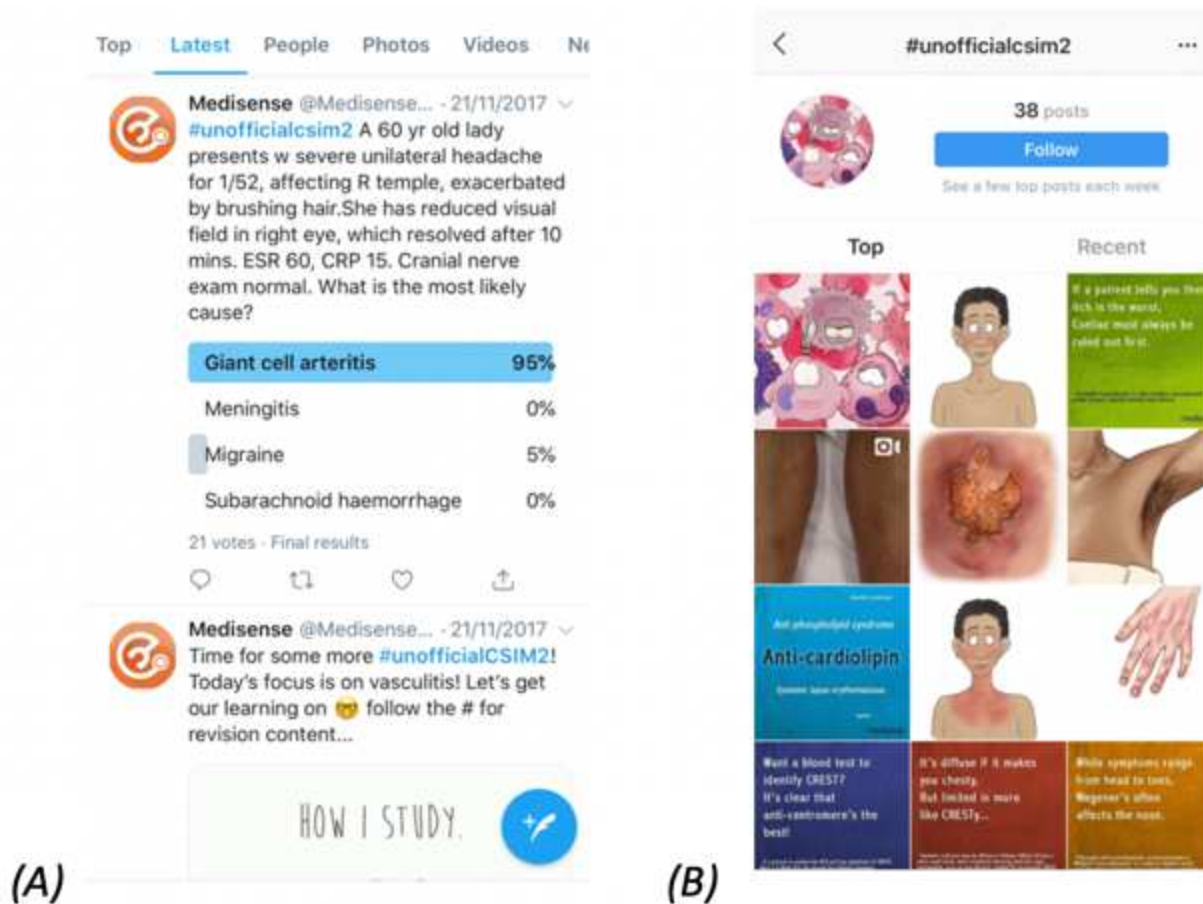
Top Latest People Photos Videos Ne

Medisense @Medisense... · 21/11/2017
#unofficialcsim2 A 60 yr old lady presents w severe unilateral headache for 1/52, affecting R temple, exacerbated by brushing hair.She has reduced visual field in right eye, which resolved after 10 mins. ESR 60, CRP 15. Cranial nerve exam normal. What is the most likely cause?

Giant cell arteritis 95%
Meningitis 0%
Migraine 5%
Subarachnoid haemorrhage 0%

21 votes · Final results

Medisense @Medisense... · 21/11/2017
Time for some more #unofficialCSIM2! Today's focus is on vasculitis! Let's get our learning on 😎 follow the # for revision content...

HOW I STUDY.

(A)

#unofficialcsim2

38 posts
Follow
See a few top posts each week

Top Recent

If a patient tells you their itch is the worst, Coeliac must always be ruled out first.

Anti-phospholipid syndrome
Anti-cardiolipin

Want a blood test to identify CREST? It's clear that anti-centromere's the best!

It's diffuse if it makes you chesty, But limited is more like CRESTy...

While symptoms range from head to toes, Wegener's often affects the nose.

(B)